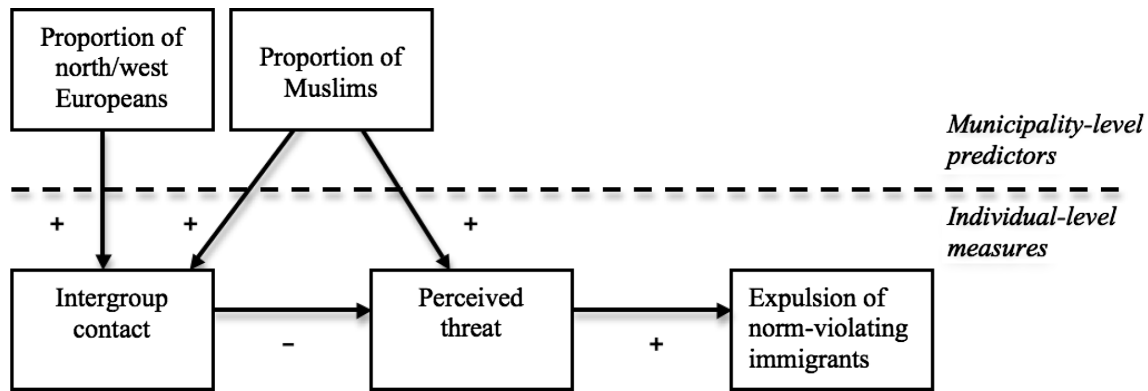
Proportion of north/west Europeans

Proportion of Muslims

*Municipality-level predictors*

*Individual-level measures*

+

+

+

Intergroup contact

–

Perceived threat

+

Expulsion of norm-violating immigrants